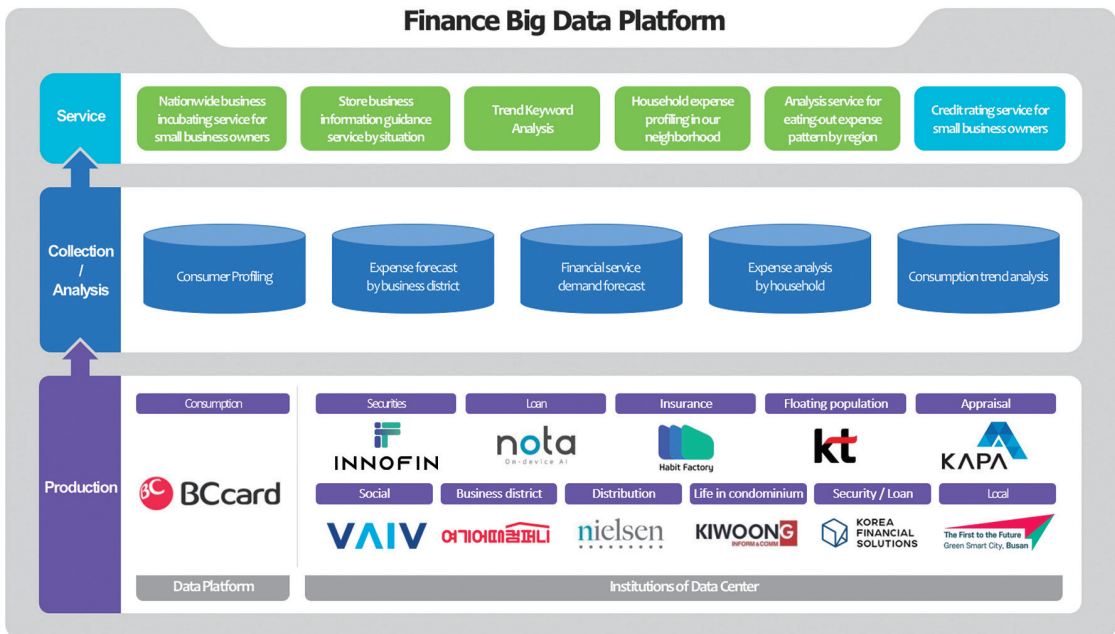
Finance Big Data Platform

Service

Nationwide business incubating service for small business owners

Store business information guidance service by situation

Trend Keyword Analysis

Household expense profiling in our neighborhood

Analysis service for eating-out expense pattern by region

Credit rating service for small business owners

Collection / Analysis

Consumer Profiling

Expense forecast by business district

Financial service demand forecast

Expense analysis by household

Consumption trend analysis

Production

Consumption

BC BCcard

Securities

INNOFIN

Loan

nota On-device AI

Insurance

Habit Factory

Floating population

kt

Appraisal

KAPA

Social

VAIV

Business district

여기어때컴퍼니

Distribution

nielsen

Life in condominium

KIWOONG INFORM&COMM

Security / Loan

KOREA FINANCIAL SOLUTIONS

Local

The First to the Future Green Smart City, Busan

Data Platform

Institutions of Data Center